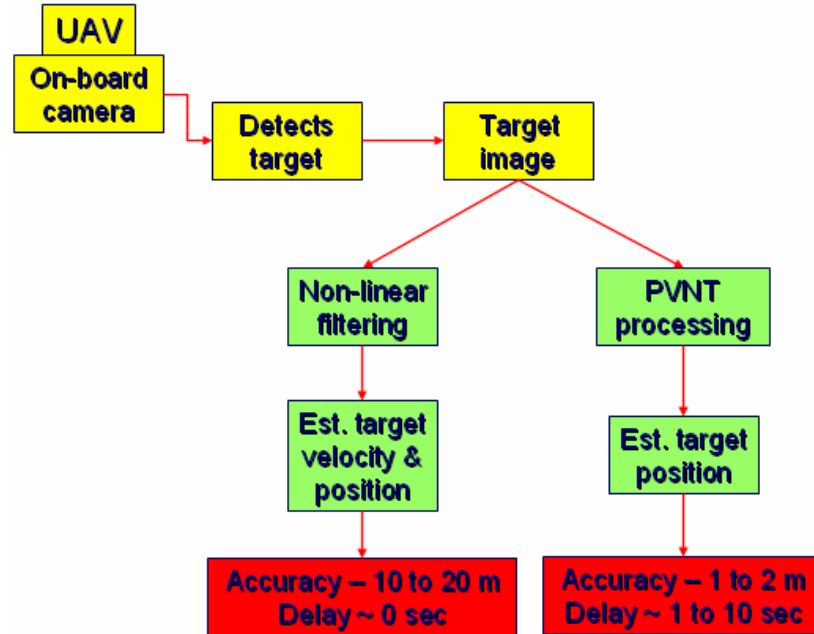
UAV

On-board camera

Detects target

Target image

Non-linear filtering

PVNT processing

Est. target velocity & position

Est. target position

Accuracy – 10 to 20 m
Delay ~ 0 sec

Accuracy – 1 to 2 m
Delay ~ 1 to 10 sec